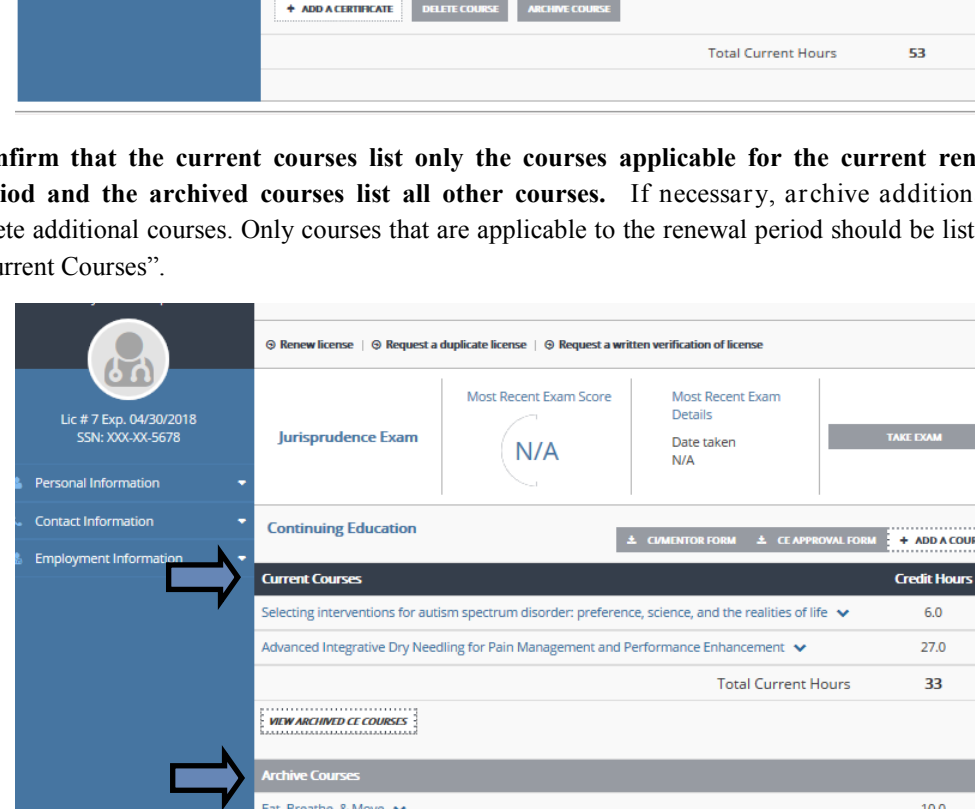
+ ADD A CERTIFICATE DELETE COURSE ARCHIVE COURSE

Total Current Hours 53

nfirm that the current courses list only the courses applicable for the current ren iod and the archived courses list all other courses. If necessary, archive addition ete additional courses. Only courses that are applicable to the renewal period should be list urrent Courses".

Lic # 7 Exp. 04/30/2018
SSN: XXX-XX-5678

Personal Information

Contact Information

Employment Information

⊕ Renew license | ⊕ Request a duplicate license | ⊕ Request a written verification of license

Jurisprudence Exam

Most Recent Exam Score

N/A

Most Recent Exam Details

Date taken
N/A

TAKE EXAM

Continuing Education

CI/MENTOR FORM CE APPROVAL FORM + ADD A COUR

| Current Courses | Credit Hours |
|---|---|
| Selecting interventions for autism spectrum disorder: preference, science, and the realities of life | 6.0 |
| Advanced Integrative Dry Needling for Pain Management and Performance Enhancement | 27.0 |
| Total Current Hours | 33 |

VIEW ARCHIVED CE COURSES

Archive Courses

Eat, Breathe, & Move 10.0